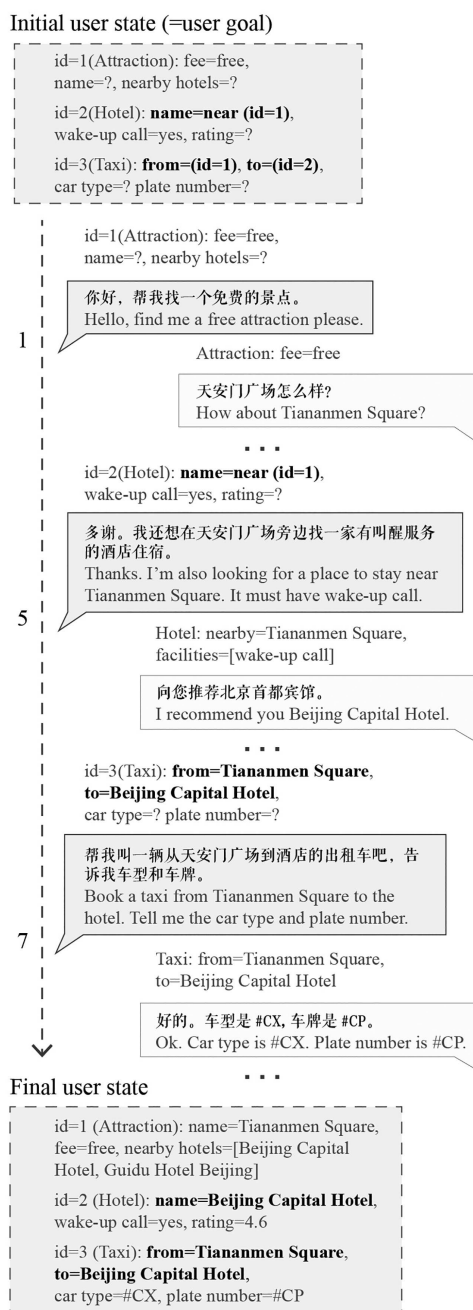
Initial user state (=user goal)

id=1(Attraction): fee=free, name=?, nearby hotels=?

id=2(Hotel): **name=near (id=1)**, wake-up call=yes, rating=?

id=3(Taxi): **from=(id=1), to=(id=2)**, car type=? plate number=?

id=1(Attraction): fee=free, name=?, nearby hotels=?

你好，帮我找一个免费的景点。
Hello, find me a free attraction please.

1

Attraction: fee=free

天安门广场怎么样?
How about Tiananmen Square?

. . .

id=2(Hotel): **name=near (id=1)**, wake-up call=yes, rating=?

多谢。我还想在天安门广场旁边找一家有叫醒服务的酒店住宿。
Thanks. I'm also looking for a place to stay near Tiananmen Square. It must have wake-up call.

5

Hotel: nearby=Tiananmen Square, facilities=[wake-up call]

向您推荐北京首都宾馆。
I recommend you Beijing Capital Hotel.

. . .

id=3(Taxi): **from=Tiananmen Square, to=Beijing Capital Hotel**, car type=? plate number=?

帮我叫一辆从天安门广场到酒店的出租车吧，告诉我车型和车牌。
Book a taxi from Tiananmen Square to the hotel. Tell me the car type and plate number.

7

Taxi: from=Tiananmen Square, to=Beijing Capital Hotel

好的。车型是 #CX，车牌是 #CP。
Ok. Car type is #CX. Plate number is #CP.

. . .

Final user state

id=1 (Attraction): name=Tiananmen Square, fee=free, nearby hotels=[Beijing Capital Hotel, Guidu Hotel Beijing]

id=2 (Hotel): **name=Beijing Capital Hotel**, wake-up call=yes, rating=4.6

id=3 (Taxi): **from=Tiananmen Square, to=Beijing Capital Hotel**, car type=#CX, plate number=#CP